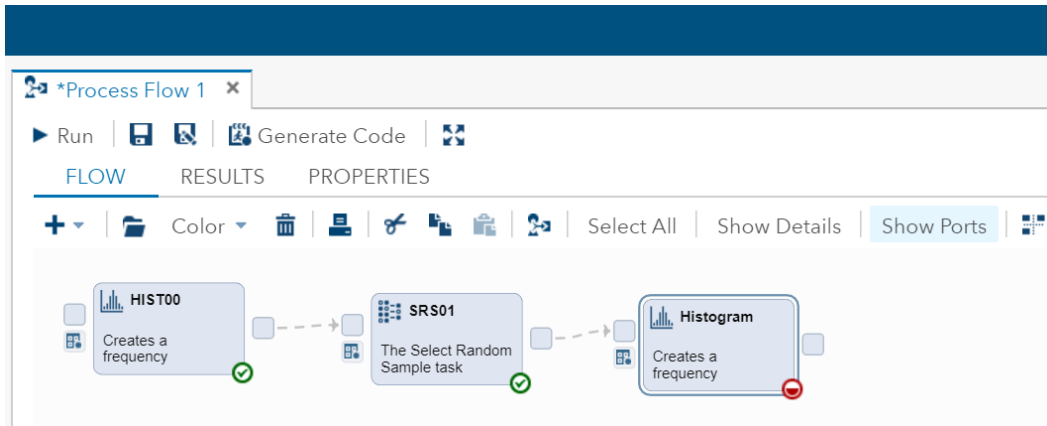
*Process Flow 1 ×

Run | Generate Code

FLOW RESULTS PROPERTIES

Color Select All Show Details Show Ports

HIST00
Creates a frequency

SRS01
The Select Random Sample task

Histogram
Creates a frequency